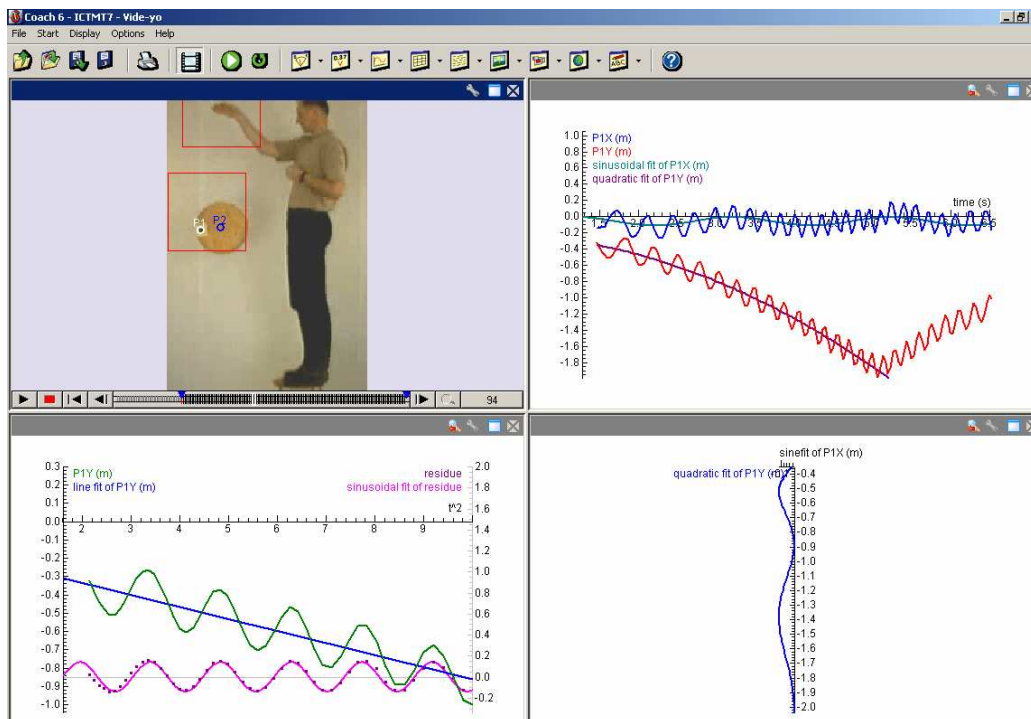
Coach 6 - ICTMT7 - Vide-yo

File Start Display Options Help

P1 P2

94

1.0 0.8 0.6 0.4 0.2 0.0 -0.2 -0.4 -0.6 -0.8 -1.0 -1.2 -1.4 -1.6 -1.8

P1X (m)
P1Y (m)
sinusoidal fit of P1X (m)
quadratic fit of P1Y (m)

time (s)

0.3 0.2 0.1 0.0 -0.1 -0.2 -0.3 -0.4 -0.5 -0.6 -0.7 -0.8 -0.9 -1.0

P1Y (m)
line fit of P1Y (m)

residue
sinusoidal fit of residue

2.0 1.8 1.6 1.4 1.2 1.0 0.8 0.6 0.4 0.2 0.0 -0.2

2 3 4 5 6 7 8 9 t^2

sinefit of P1X (m)

quadratic fit of P1Y (m)

-0.4 -0.5 -0.6 -0.7 -0.8 -0.9 -1.0 -1.1 -1.2 -1.3 -1.4 -1.5 -1.6 -1.7 -1.8 -1.9 -2.0